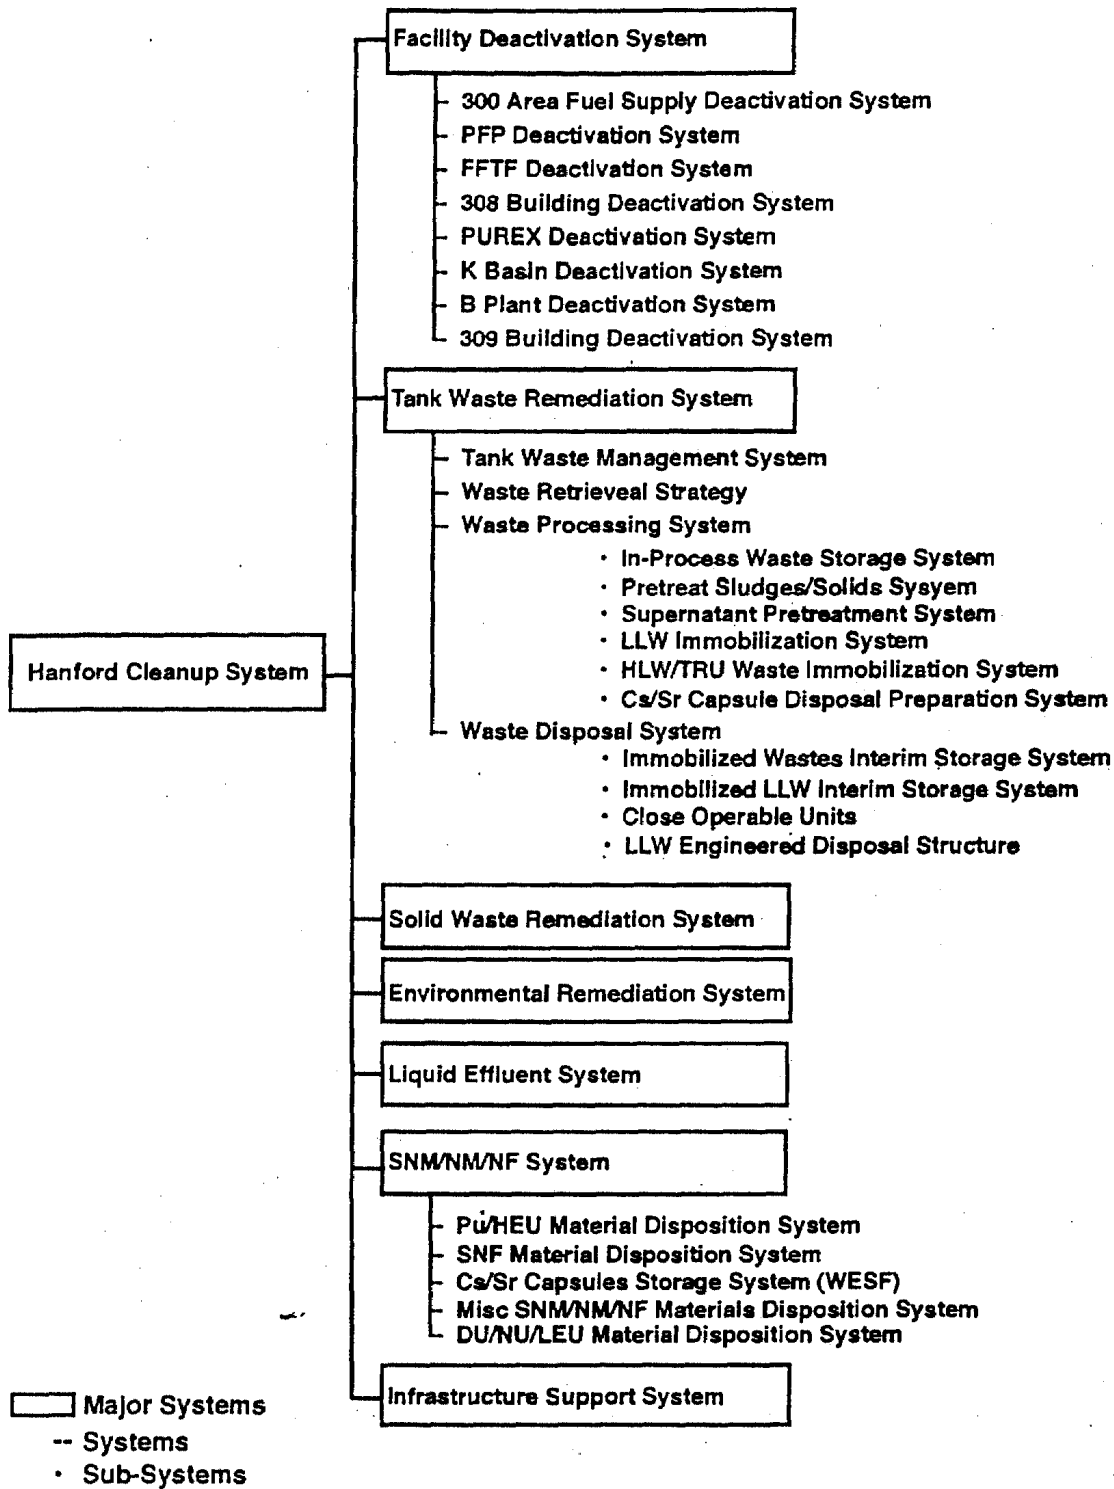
Hanford Cleanup System

Facility Deactivation System
- 300 Area Fuel Supply Deactivation System
- PFP Deactivation System
- FFTF Deactivation System
- 308 Building Deactivation System
- PUREX Deactivation System
- K Basin Deactivation System
- B Plant Deactivation System
- 309 Building Deactivation System

Tank Waste Remediation System
- Tank Waste Management System
- Waste Retrieveal Strategy
- Waste Processing System
  • In-Process Waste Storage System
  • Pretreat Sludges/Solids Sysyem
  • Supernatant Pretreatment System
  • LLW Immobilization System
  • HLW/TRU Waste Immobilization System
  • Cs/Sr Capsule Disposal Preparation System
- Waste Disposal System
  • Immobilized Wastes Interim Storage System
  • Immobilized LLW Interim Storage System
  • Close Operable Units
  • LLW Engineered Disposal Structure

Solid Waste Remediation System

Environmental Remediation System

Liquid Effluent System

SNM/NM/NF System
- Pu/HEU Material Disposition System
- SNF Material Disposition System
- Cs/Sr Capsules Storage System (WESF)
- Misc SNM/NM/NF Materials Disposition System
- DU/NU/LEU Material Disposition System

Infrastructure Support System

Major Systems
-- Systems
• Sub-Systems